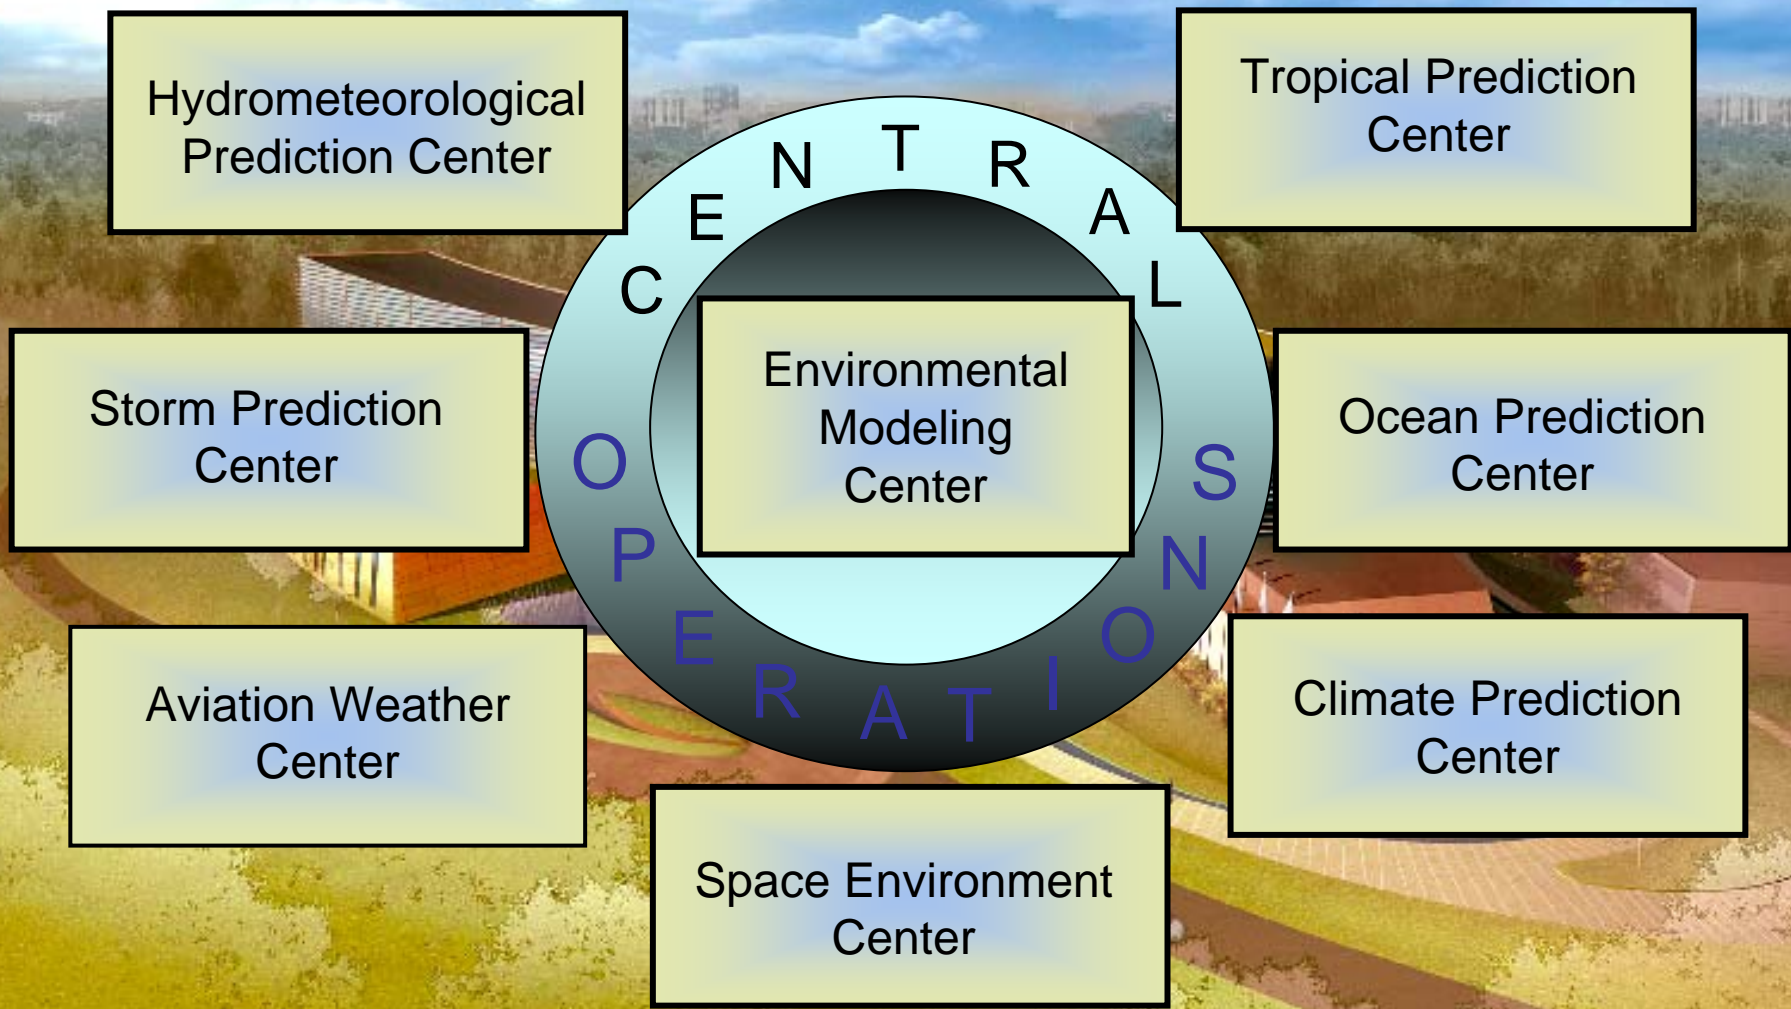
Hydrometeorological Prediction Center

Tropical Prediction Center

CENTRAL

Environmental Modeling Center

OPERATIONS

Storm Prediction Center

Ocean Prediction Center

Aviation Weather Center

Climate Prediction Center

Space Environment Center